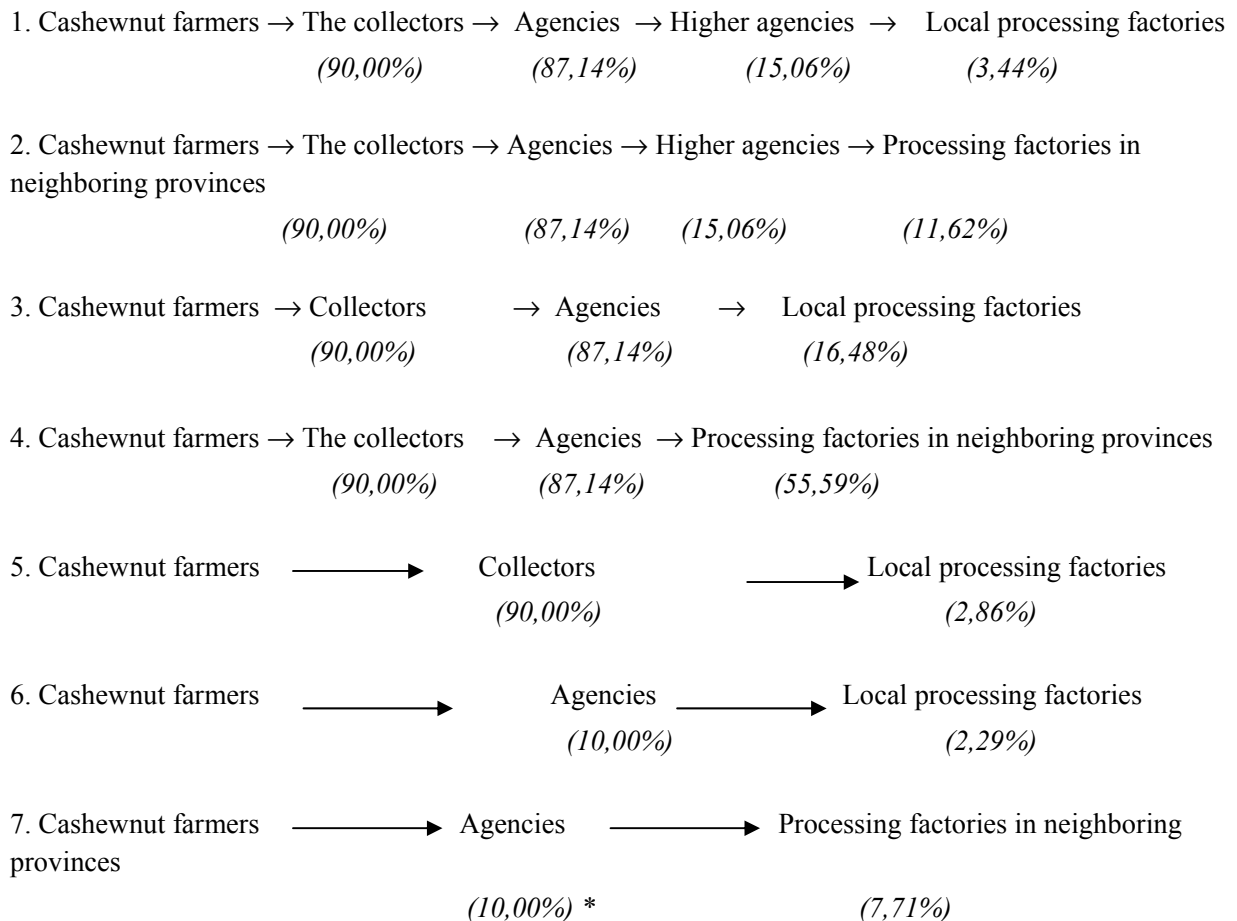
1. Cashewnut farmers → The collectors → Agencies → Higher agencies → Local processing factories
(90,00%) (87,14%) (15,06%) (3,44%)

2. Cashewnut farmers → The collectors → Agencies → Higher agencies → Processing factories in neighboring provinces
(90,00%) (87,14%) (15,06%) (11,62%)

3. Cashewnut farmers → Collectors → Agencies → Local processing factories
(90,00%) (87,14%) (16,48%)

4. Cashewnut farmers → The collectors → Agencies → Processing factories in neighboring provinces
(90,00%) (87,14%) (55,59%)

5. Cashewnut farmers → Collectors → Local processing factories
(90,00%) (2,86%)

6. Cashewnut farmers → Agencies → Local processing factories
(10,00%) (2,29%)

7. Cashewnut farmers → Agencies → Processing factories in neighboring provinces
(10,00%) * (7,71%)